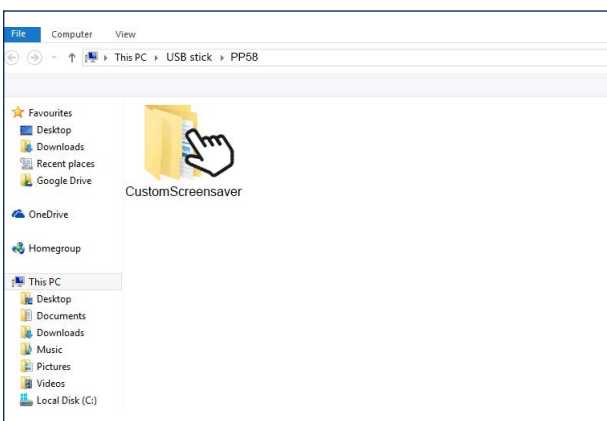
File Computer View

This PC ▸ USB stick ▸ PP58

Favourites
Desktop
Downloads
Recent places
Google Drive

OneDrive

Homegroup

This PC
Desktop
Documents
Downloads
Music
Pictures
Videos
Local Disk (C:)

CustomScreensaver